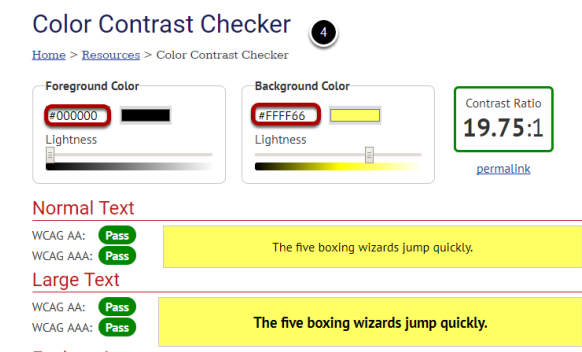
Color Contrast Checker

4

Home > Resources > Color Contrast Checker

Foreground Color

#000000

Lightness

Background Color

#FFFF66

Lightness

Contrast Ratio

19.75:1

permalink

Normal Text

WCAG AA: Pass

WCAG AAA: Pass

The five boxing wizards jump quickly.

Large Text

WCAG AA: Pass

WCAG AAA: Pass

The five boxing wizards jump quickly.

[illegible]